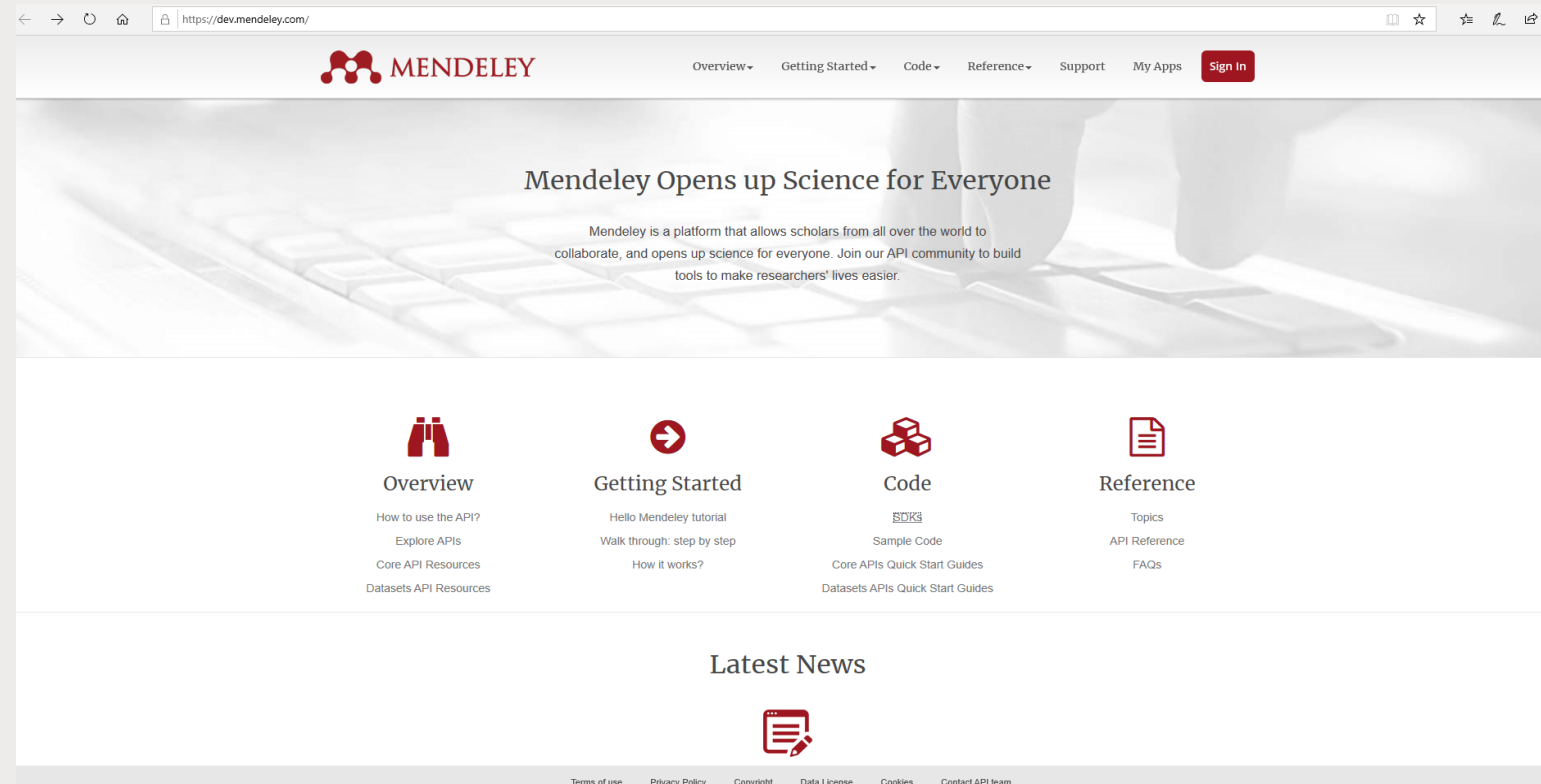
https://dev.mendeley.com/

MENDELEY

Overview Getting Started Code Reference Support My Apps Sign In

Mendeley Opens up Science for Everyone

Mendeley is a platform that allows scholars from all over the world to collaborate, and opens up science for everyone. Join our API community to build tools to make researchers' lives easier.

Overview
How to use the API?
Explore APIs
Core API Resources
Datasets API Resources

Getting Started
Hello Mendeley tutorial
Walk through: step by step
How it works?

Code
SDKs
Sample Code
Core APIs Quick Start Guides
Datasets APIs Quick Start Guides

Reference
Topics
API Reference
FAQs

Latest News

Terms of use Privacy Policy Copyright Data License Cookies Contact API team